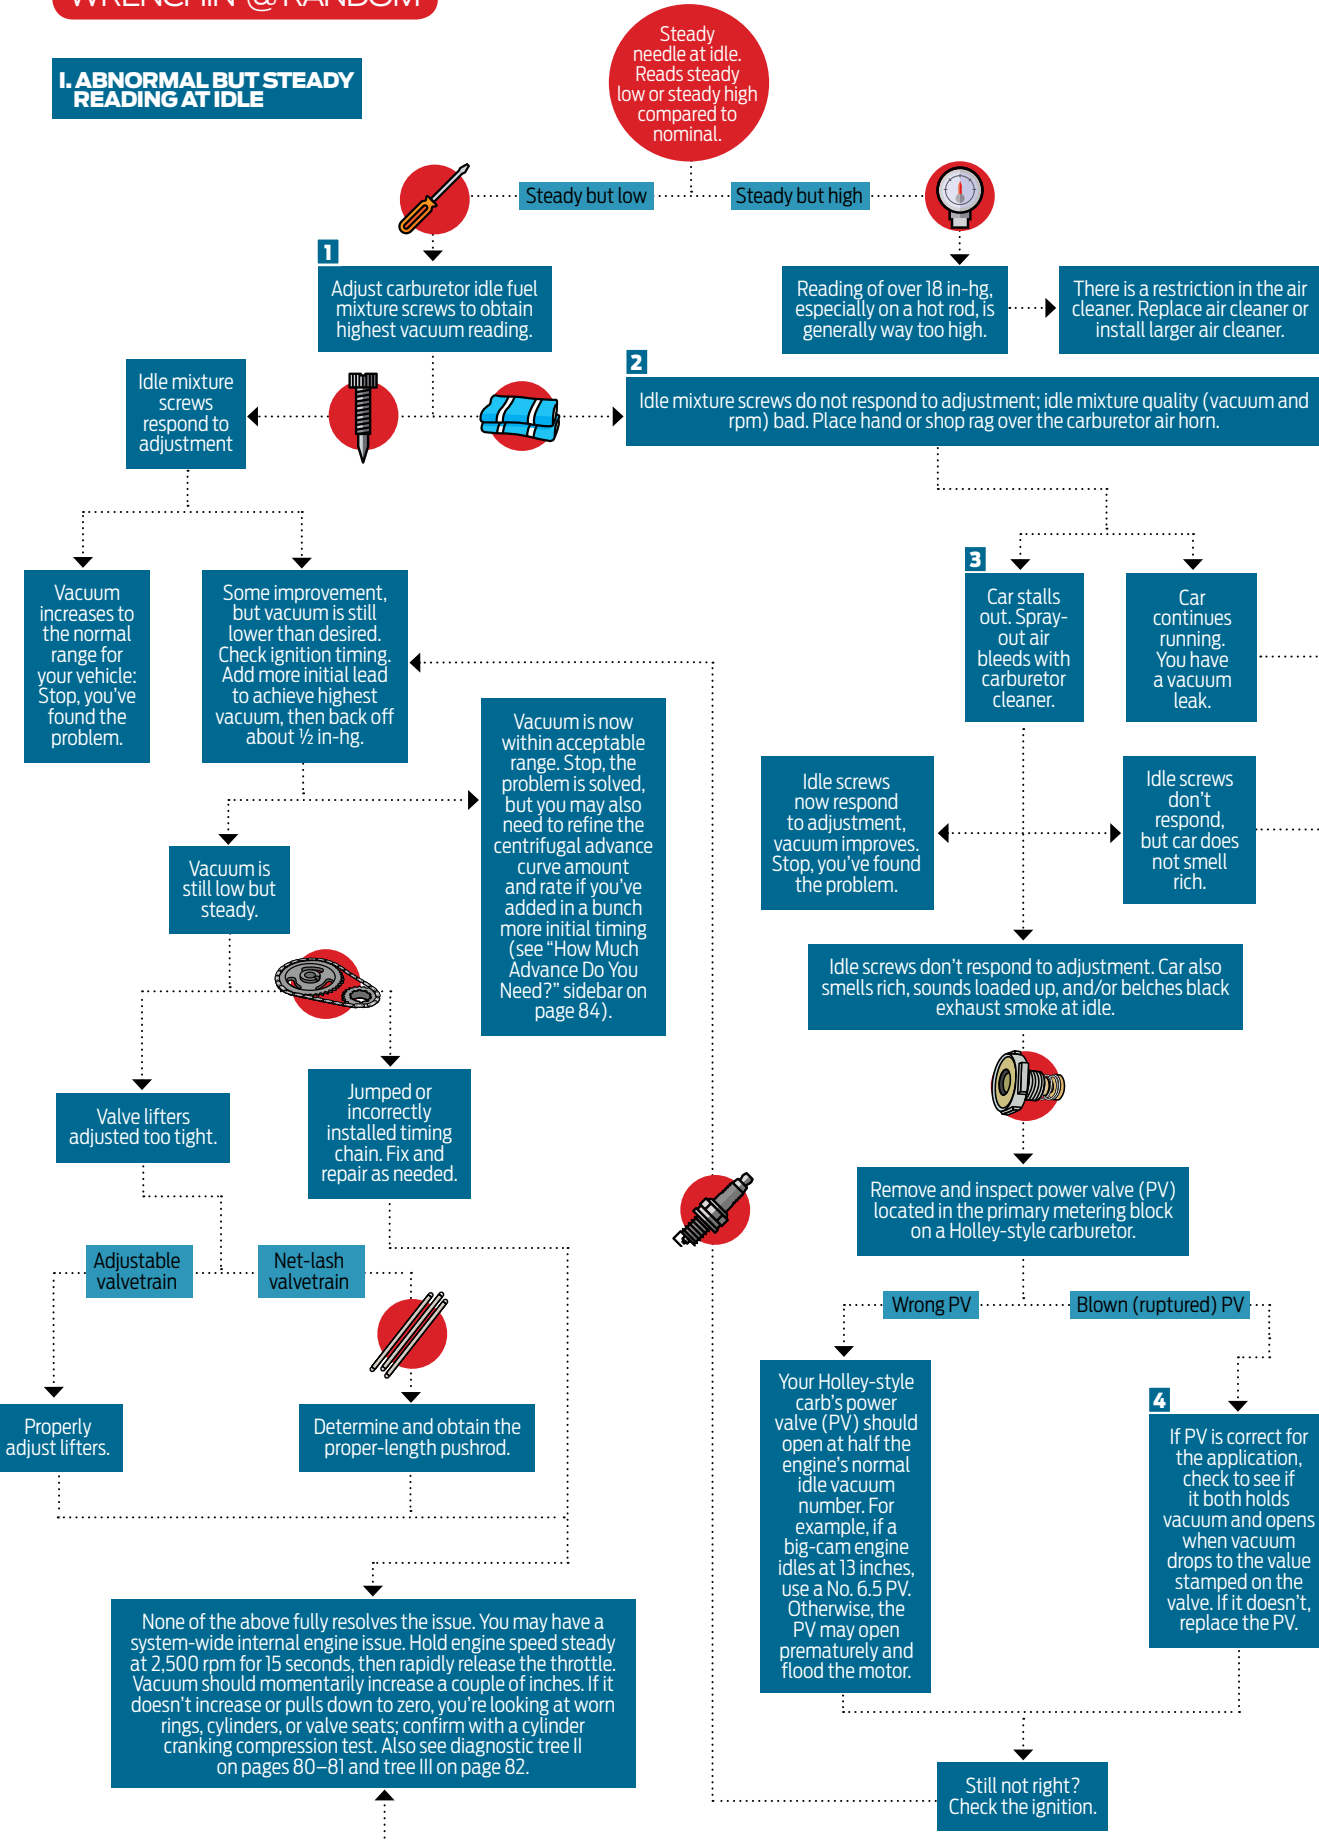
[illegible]

I. ABNORMAL BUT STEADY READING AT IDLE

Steady needle at idle. Reads steady low or steady high compared to nominal.

Steady but low

Steady but high

1

Adjust carburetor idle fuel mixture screws to obtain highest vacuum reading.

Reading of over 18 in-hg, especially on a hot rod, is generally way too high.

There is a restriction in the air cleaner. Replace air cleaner or install larger air cleaner.

Idle mixture screws respond to adjustment

2

Idle mixture screws do not respond to adjustment; idle mixture quality (vacuum and rpm) bad. Place hand or shop rag over the carburetor air horn.

3

Vacuum increases to the normal range for your vehicle: Stop, you've found the problem.

Some improvement, but vacuum is still lower than desired. Check ignition timing. Add more initial lead to achieve highest vacuum, then back off about ½ in-hg.

Car stalls out. Spray-out air bleeds with carburetor cleaner.

Car continues running. You have a vacuum leak.

Vacuum is now within acceptable range. Stop, the problem is solved, but you may also need to refine the centrifugal advance curve amount and rate if you've added in a bunch more initial timing (see "How Much Advance Do You Need?" sidebar on page 84).

Vacuum is still low but steady.

Idle screws now respond to adjustment, vacuum improves. Stop, you've found the problem.

Idle screws don't respond, but car does not smell rich.

Idle screws don't respond to adjustment. Car also smells rich, sounds loaded up, and/or belches black exhaust smoke at idle.

Valve lifters adjusted too tight.

Jumped or incorrectly installed timing chain. Fix and repair as needed.

Remove and inspect power valve (PV) located in the primary metering block on a Holley-style carburetor.

Adjustable valvetrain

Net-lash valvetrain

Wrong PV

Blown (ruptured) PV

Properly adjust lifters.

Determine and obtain the proper-length pushrod.

Your Holley-style carb's power valve (PV) should open at half the engine's normal idle vacuum number. For example, if a big-cam engine idles at 13 inches, use a No. 6.5 PV. Otherwise, the PV may open prematurely and flood the motor.

4

If PV is correct for the application, check to see if it both holds vacuum and opens when vacuum drops to the value stamped on the valve. If it doesn't, replace the PV.

None of the above fully resolves the issue. You may have a system-wide internal engine issue. Hold engine speed steady at 2,500 rpm for 15 seconds, then rapidly release the throttle. Vacuum should momentarily increase a couple of inches. If it doesn't increase or pulls down to zero, you're looking at worn rings, cylinders, or valve seats; confirm with a cylinder cranking compression test. Also see diagnostic tree II on pages 80–81 and tree III on page 82.

Still not right? Check the ignition.